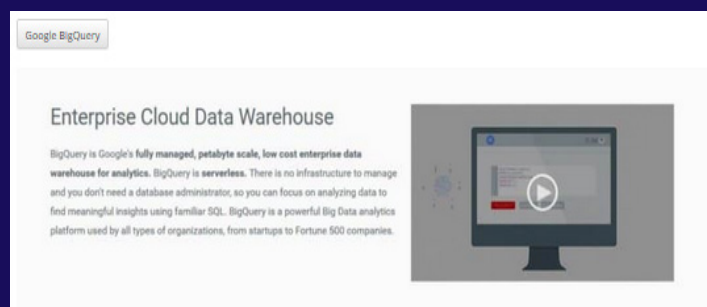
Google BigQuery

Enterprise Cloud Data Warehouse

BigQuery is Google's fully managed, petabyte scale, low cost enterprise data warehouse for analytics. BigQuery is serverless. There is no infrastructure to manage and you don't need a database administrator, so you can focus on analyzing data to find meaningful insights using familiar SQL. BigQuery is a powerful Big Data analytics platform used by all types of organizations, from startups to Fortune 500 companies.